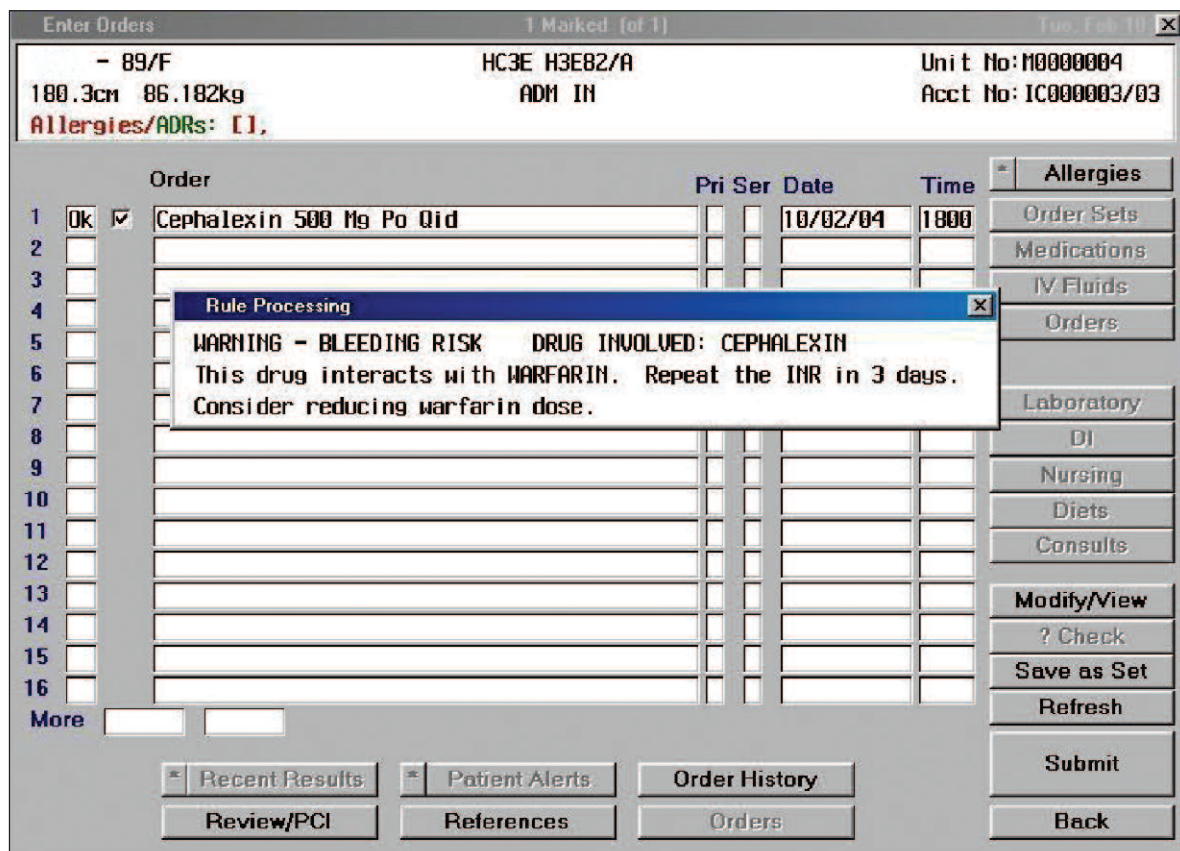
Enter Orders 1 Marked (of 1) Tue, Feb 10

- 89/F HC3E H3E82/A Unit No:M0000004
180.3cm 86.182kg ADM IN Acct No:IC000003/03
Allergies/ADRs: [],

| | | | Order | Pri | Ser | Date | Time |
|---|---|---|---|---|---|---|---|
| 1 | Ok | ☑ | Cephalexin 500 Mg Po Qid | | | 10/02/04 | 1800 |
| 2 | | | | | | | |
| 3 | | | | | | | |
| 4 | | | | | | | |
| 5 | | | | | | | |
| 6 | | | | | | | |
| 7 | | | | | | | |
| 8 | | | | | | | |
| 9 | | | | | | | |
| 10 | | | | | | | |
| 11 | | | | | | | |
| 12 | | | | | | | |
| 13 | | | | | | | |
| 14 | | | | | | | |
| 15 | | | | | | | |
| 16 | | | | | | | |

More

Rule Processing

WARNING - BLEEDING RISK DRUG INVOLVED: CEPHALEXIN
This drug interacts with WARFARIN. Repeat the INR in 3 days.
Consider reducing warfarin dose.

* Allergies
Order Sets
Medications
IV Fluids
Orders
Laboratory
DI
Nursing
Diets
Consults
Modify/View
? Check
Save as Set
Refresh
Submit
Back

* Recent Results
* Patient Alerts
Order History
Review/PCI
References
Orders